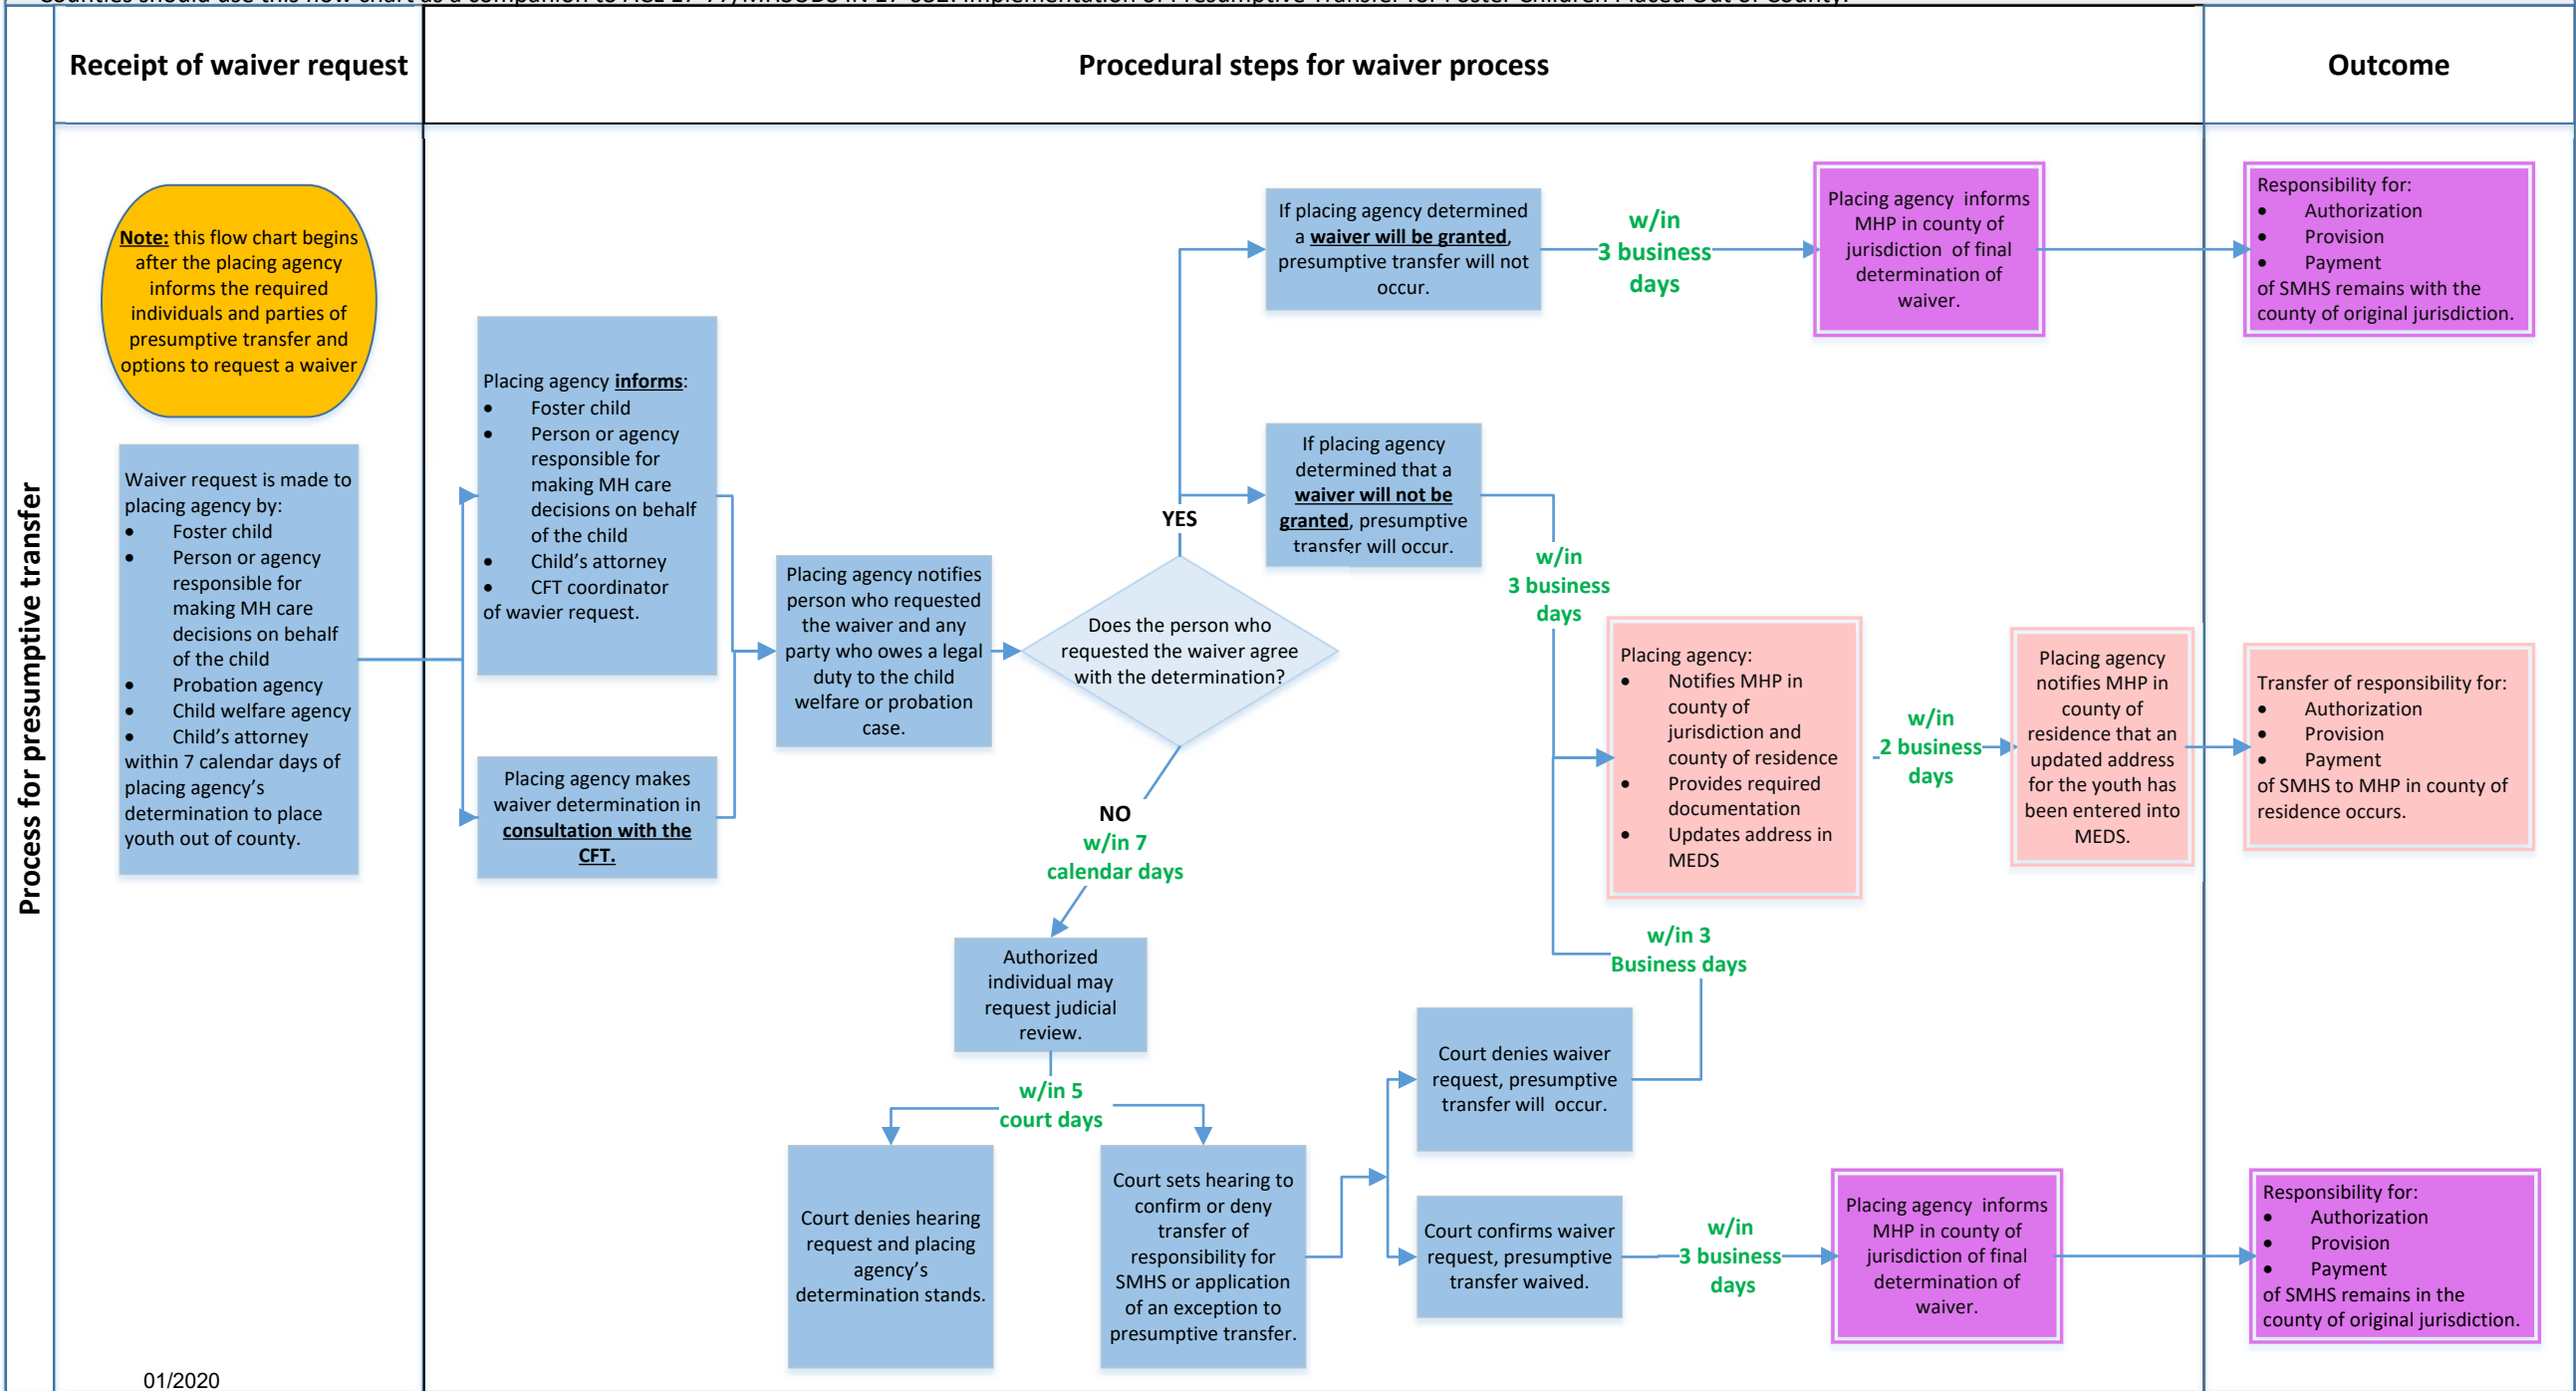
Receipt of waiver request

Procedural steps for waiver process

Outcome

Process for presumptive transfer

Note: this flow chart begins after the placing agency informs the required individuals and parties of presumptive transfer and options to request a waiver

Waiver request is made to placing agency by:
- Foster child
- Person or agency responsible for making MH care decisions on behalf of the child
- Probation agency
- Child welfare agency
- Child's attorney
within 7 calendar days of placing agency's determination to place youth out of county.

Placing agency informs:
- Foster child
- Person or agency responsible for making MH care decisions on behalf of the child
- Child's attorney
- CFT coordinator
of wavier request.

Placing agency makes waiver determination in consultation with the CFT.

Placing agency notifies person who requested the waiver and any party who owes a legal duty to the child welfare or probation case.

Does the person who requested the waiver agree with the determination?

YES

NO

w/in 7 calendar days

If placing agency determined a waiver will be granted, presumptive transfer will not occur.

w/in 3 business days

Placing agency informs MHP in county of jurisdiction of final determination of waiver.

Responsibility for:
- Authorization
- Provision
- Payment
of SMHS remains with the county of original jurisdiction.

If placing agency determined that a waiver will not be granted, presumptive transfer will occur.

w/in 3 business days

Placing agency:
- Notifies MHP in county of jurisdiction and county of residence
- Provides required documentation
- Updates address in MEDS

w/in 2 business days

Placing agency notifies MHP in county of residence that an updated address for the youth has been entered into MEDS.

Transfer of responsibility for:
- Authorization
- Provision
- Payment
of SMHS to MHP in county of residence occurs.

w/in 3 Business days

Authorized individual may request judicial review.

w/in 5 court days

Court denies hearing request and placing agency's determination stands.

Court sets hearing to confirm or deny transfer of responsibility for SMHS or application of an exception to presumptive transfer.

Court denies waiver request, presumptive transfer will occur.

Court confirms waiver request, presumptive transfer waived.

w/in 3 business days

Placing agency informs MHP in county of jurisdiction of final determination of waiver.

Responsibility for:
- Authorization
- Provision
- Payment
of SMHS remains in the county of original jurisdiction.

01/2020